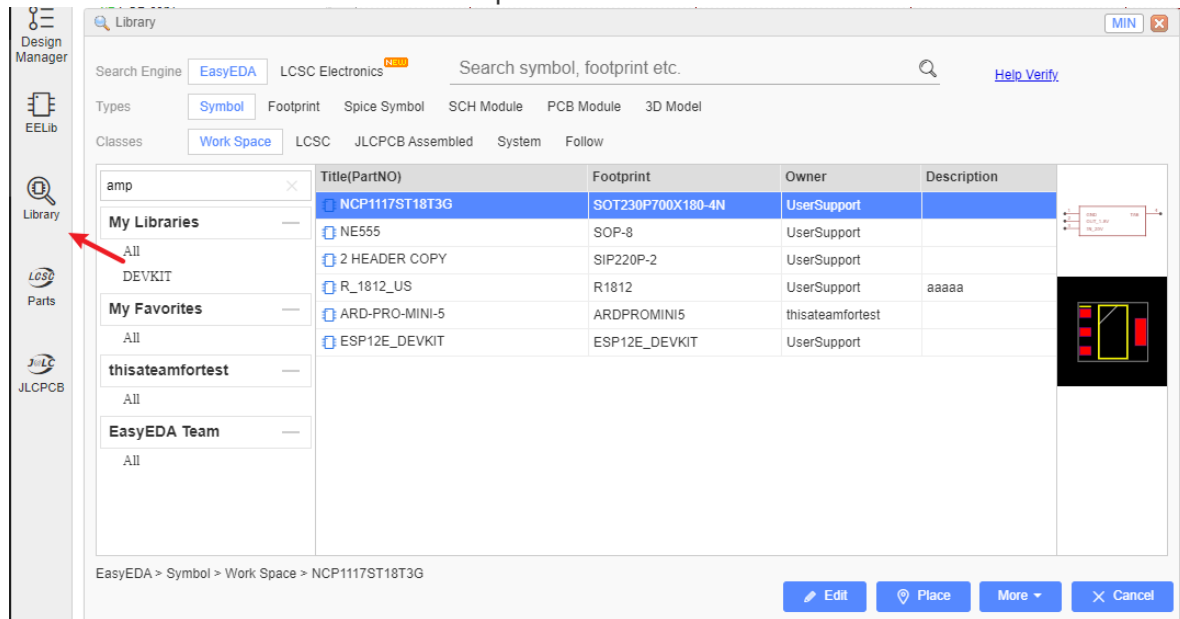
Design Manager

EELib

Library

LCSC Parts

JLCPCB

Library

MIN

Search Engine EasyEDA LCSC Electronics NEW Search symbol, footprint etc. Help Verify

Types Symbol Footprint Spice Symbol SCH Module PCB Module 3D Model

Classes Work Space LCSC JLCPCB Assembled System Follow

amp

My Libraries
All
DEVKIT

My Favorites
All

thisateamfortest
All

EasyEDA Team
All

| Title(PartNO) | Footprint | Owner | Description |
|---|---|---|---|
| NCP1117ST18T3G | SOT230P700X180-4N | UserSupport | |
| NE555 | SOP-8 | UserSupport | |
| 2 HEADER COPY | SIP220P-2 | UserSupport | |
| R_1812_US | R1812 | UserSupport | aaaaa |
| ARD-PRO-MINI-5 | ARDPROMINI5 | thisateamfortest | |
| ESP12E_DEVKIT | ESP12E_DEVKIT | UserSupport | |

EasyEDA > Symbol > Work Space > NCP1117ST18T3G

Edit Place More Cancel